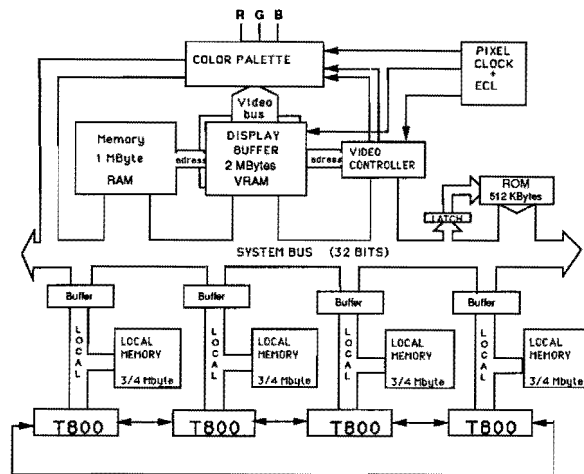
R G B

COLOR PALETTE

PIXEL CLOCK + ECL

Video bus

Memory 1 MByte RAM

adress

DISPLAY BUFFER 2 MBytes VRAM

adress

VIDEO CONTROLLER

ROM 512 KBytes

LATCH

SYSTEM BUS (32 BITS)

Buffer

LOCAL

LOCAL MEMORY 3/4 Mbyte

T800

Buffer

LOCAL

LOCAL MEMORY 3/4 Mbyte

T800

Buffer

LOCAL

LOCAL MEMORY 3/4 Mbyte

T800

Buffer

LOCAL

LOCAL MEMORY 3/4 Mbyte

T800